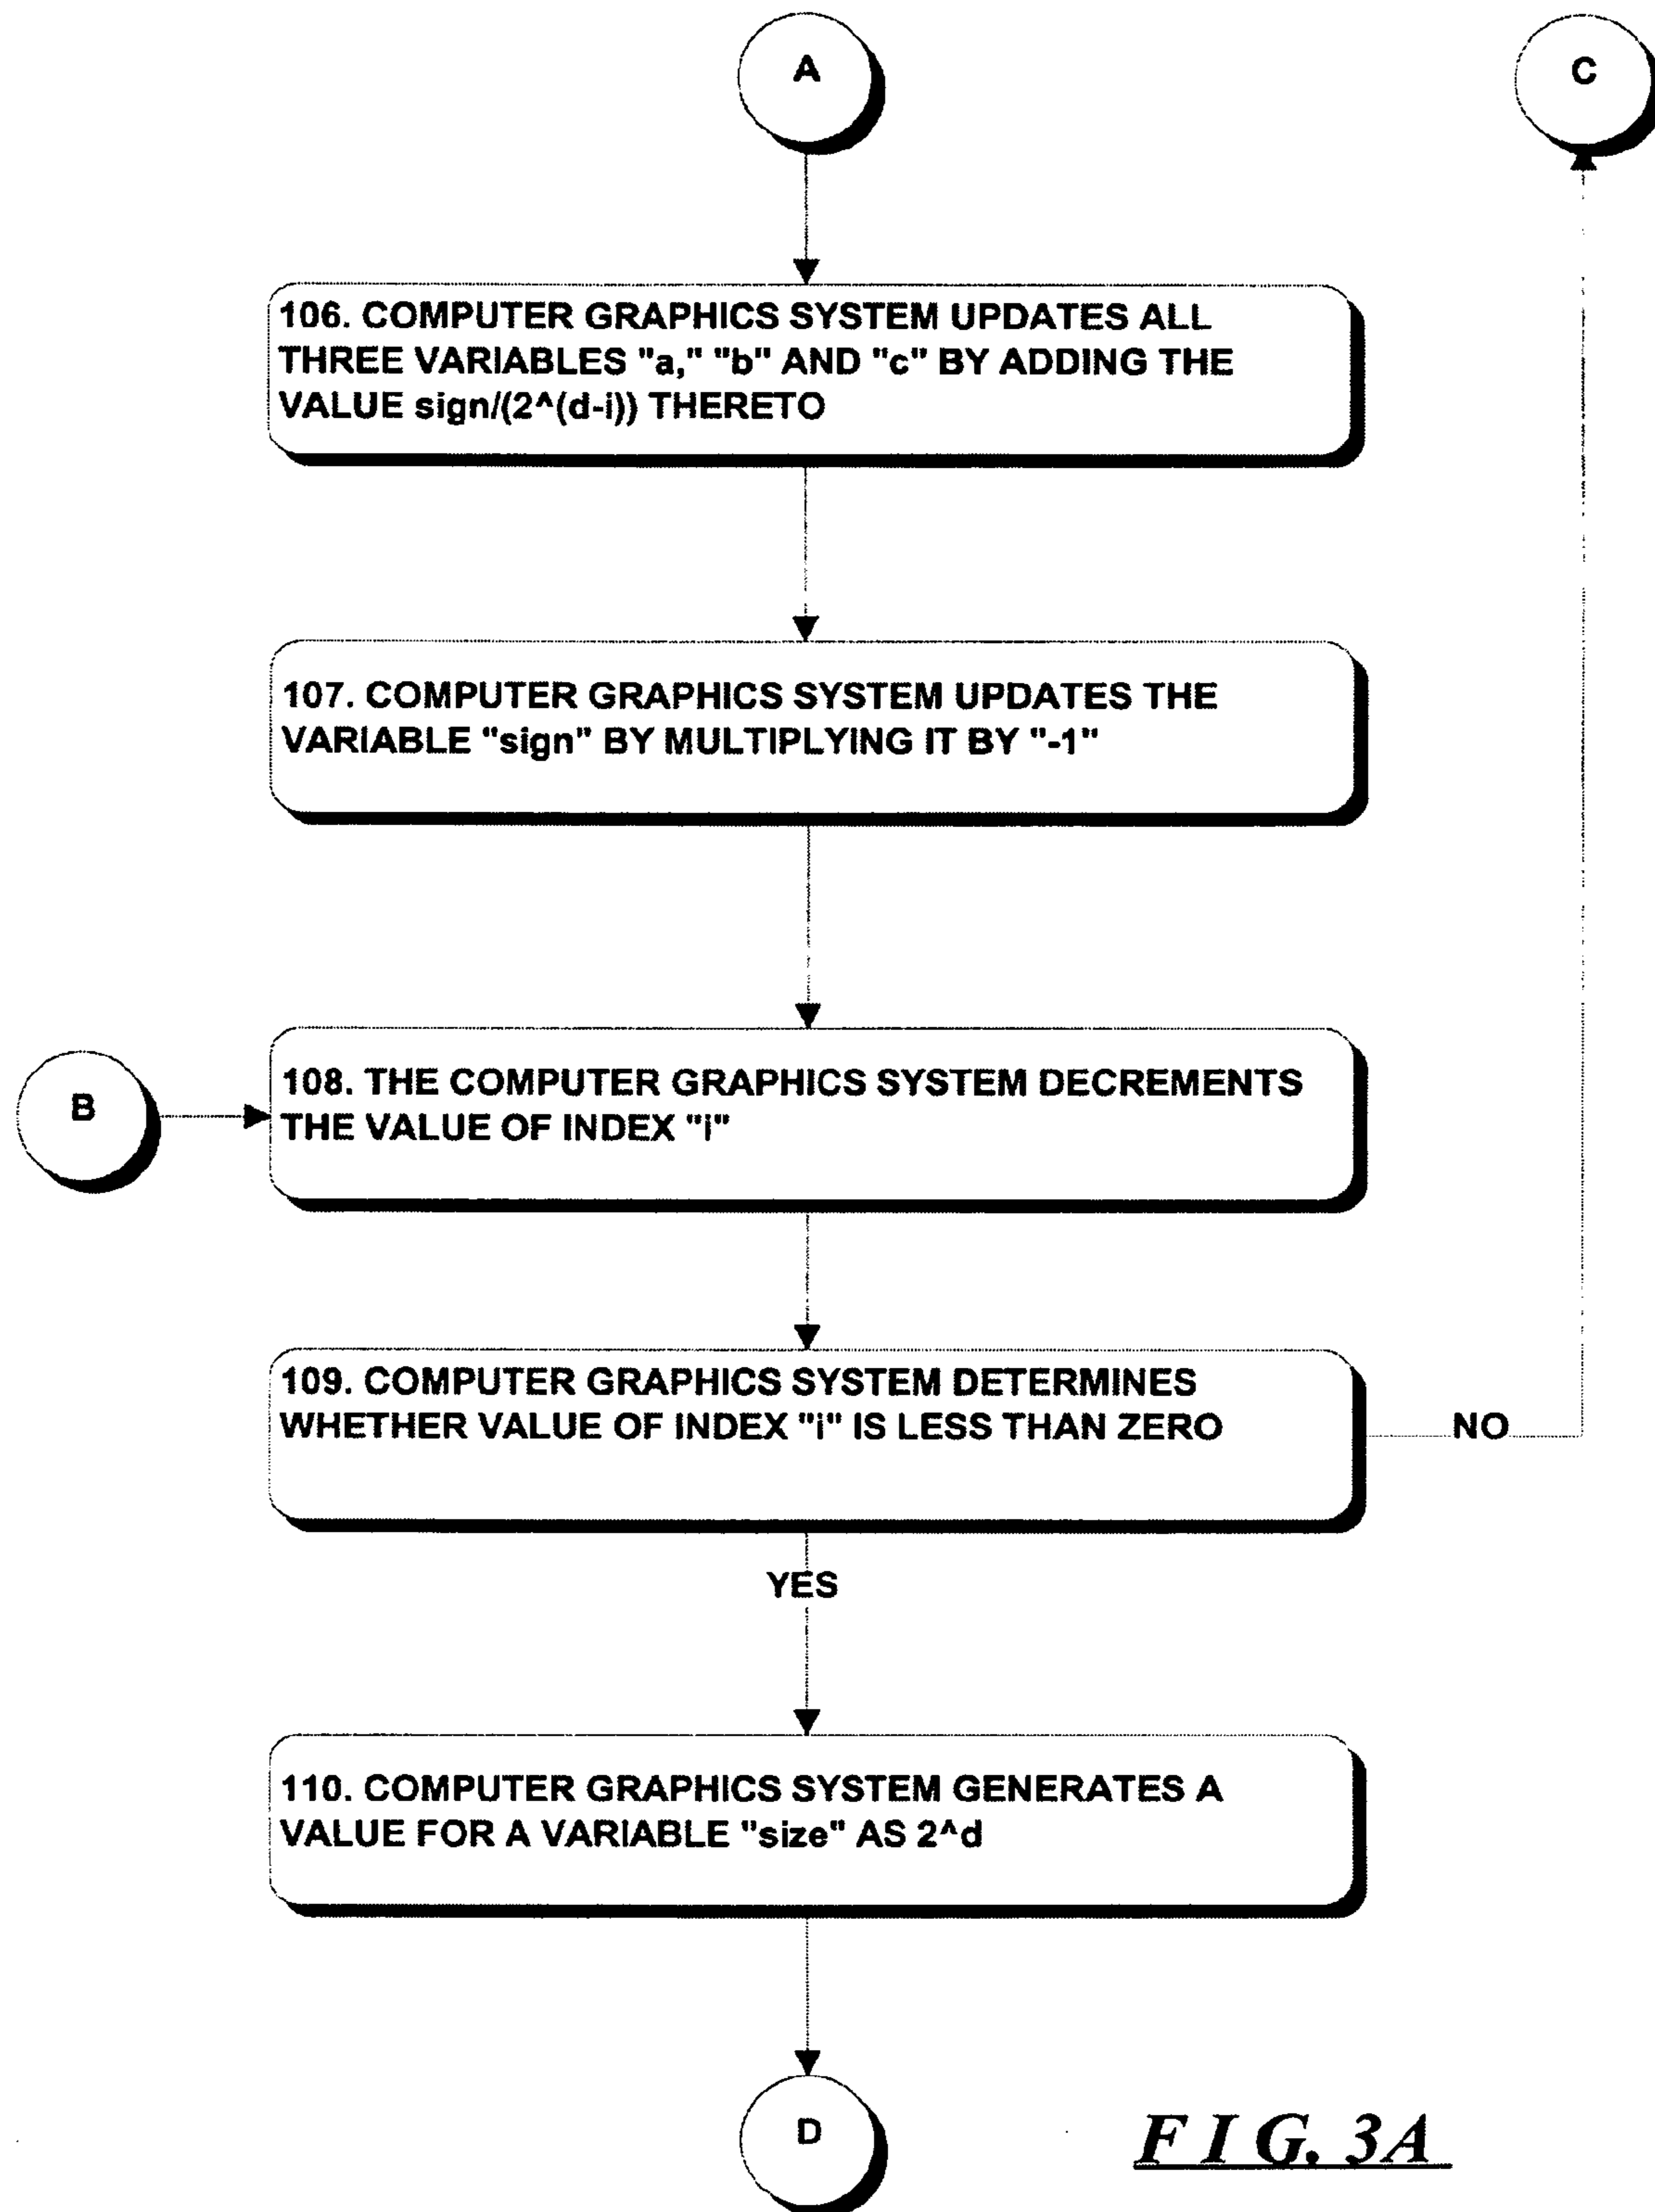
A

C

106. COMPUTER GRAPHICS SYSTEM UPDATES ALL THREE VARIABLES "a," "b" AND "c" BY ADDING THE VALUE sign/(2^(d-i)) THERETO

107. COMPUTER GRAPHICS SYSTEM UPDATES THE VARIABLE "sign" BY MULTIPLYING IT BY "-1"

B

108. THE COMPUTER GRAPHICS SYSTEM DECREMENTS THE VALUE OF INDEX "i"

109. COMPUTER GRAPHICS SYSTEM DETERMINES WHETHER VALUE OF INDEX "i" IS LESS THAN ZERO

NO

YES

110. COMPUTER GRAPHICS SYSTEM GENERATES A VALUE FOR A VARIABLE "size" AS 2^d

D

FIG. 3A